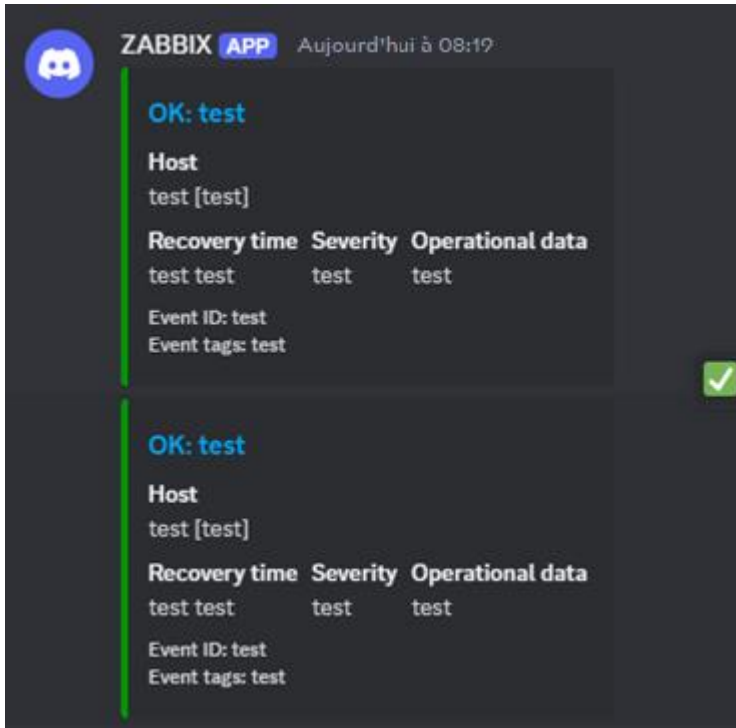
ZABBIX APP Aujourd'hui à 08:19

OK: test

Host
test [test]

| Recovery time | Severity | Operational data |
|---|---|---|
| test test | test | test |

Event ID: test
Event tags: test

OK: test

Host
test [test]

| Recovery time | Severity | Operational data |
|---|---|---|
| test test | test | test |

Event ID: test
Event tags: test